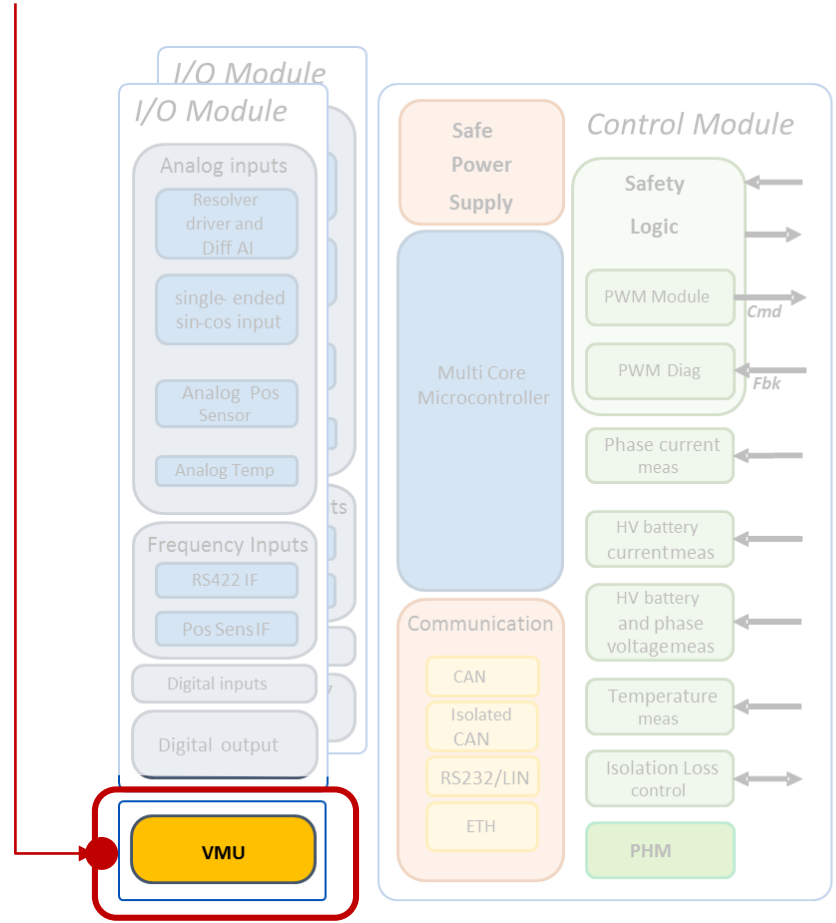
I/O Module

I/O Module

Analog inputs

Resolver driver and Diff AI

single- ended sin-cos input

Analog Pos Sensor

Analog Temp

ts

Frequency Inputs

RS422 IF

Pos Sens IF

Digital inputs

Digital output

VMU

Control Module

Safe Power Supply

Multi Core Microcontroller

Communication

CAN

Isolated CAN

RS232/LIN

ETH

Safety Logic

PWM Module

Cmd

PWM Diag

Fbk

Phase current meas

HV battery current meas

HV battery and phase voltage meas

Temperature meas

Isolation Loss control

PHM